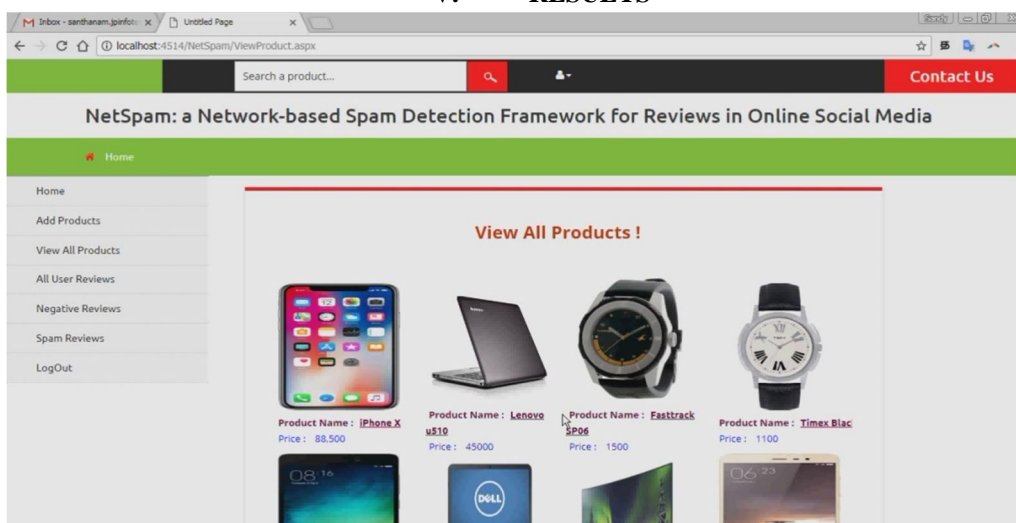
V. RESULTS

M Inbox - santhanam.jpinfot
Untitled Page
localhost:4514/NetSpam/ViewProduct.aspx

Search a product...
Contact Us

NetSpam: a Network-based Spam Detection Framework for Reviews in Online Social Media

Home

Home
Add Products
View All Products
All User Reviews
Negative Reviews
Spam Reviews
LogOut

View All Products !

Product Name : iPhone X
Price : 88,500

Product Name : Lenovo u510
Price : 45000

Product Name : Fasttrack SP06
Price : 1500

Product Name : Timex Blac
Price : 1100

08 16

DELL

06 23